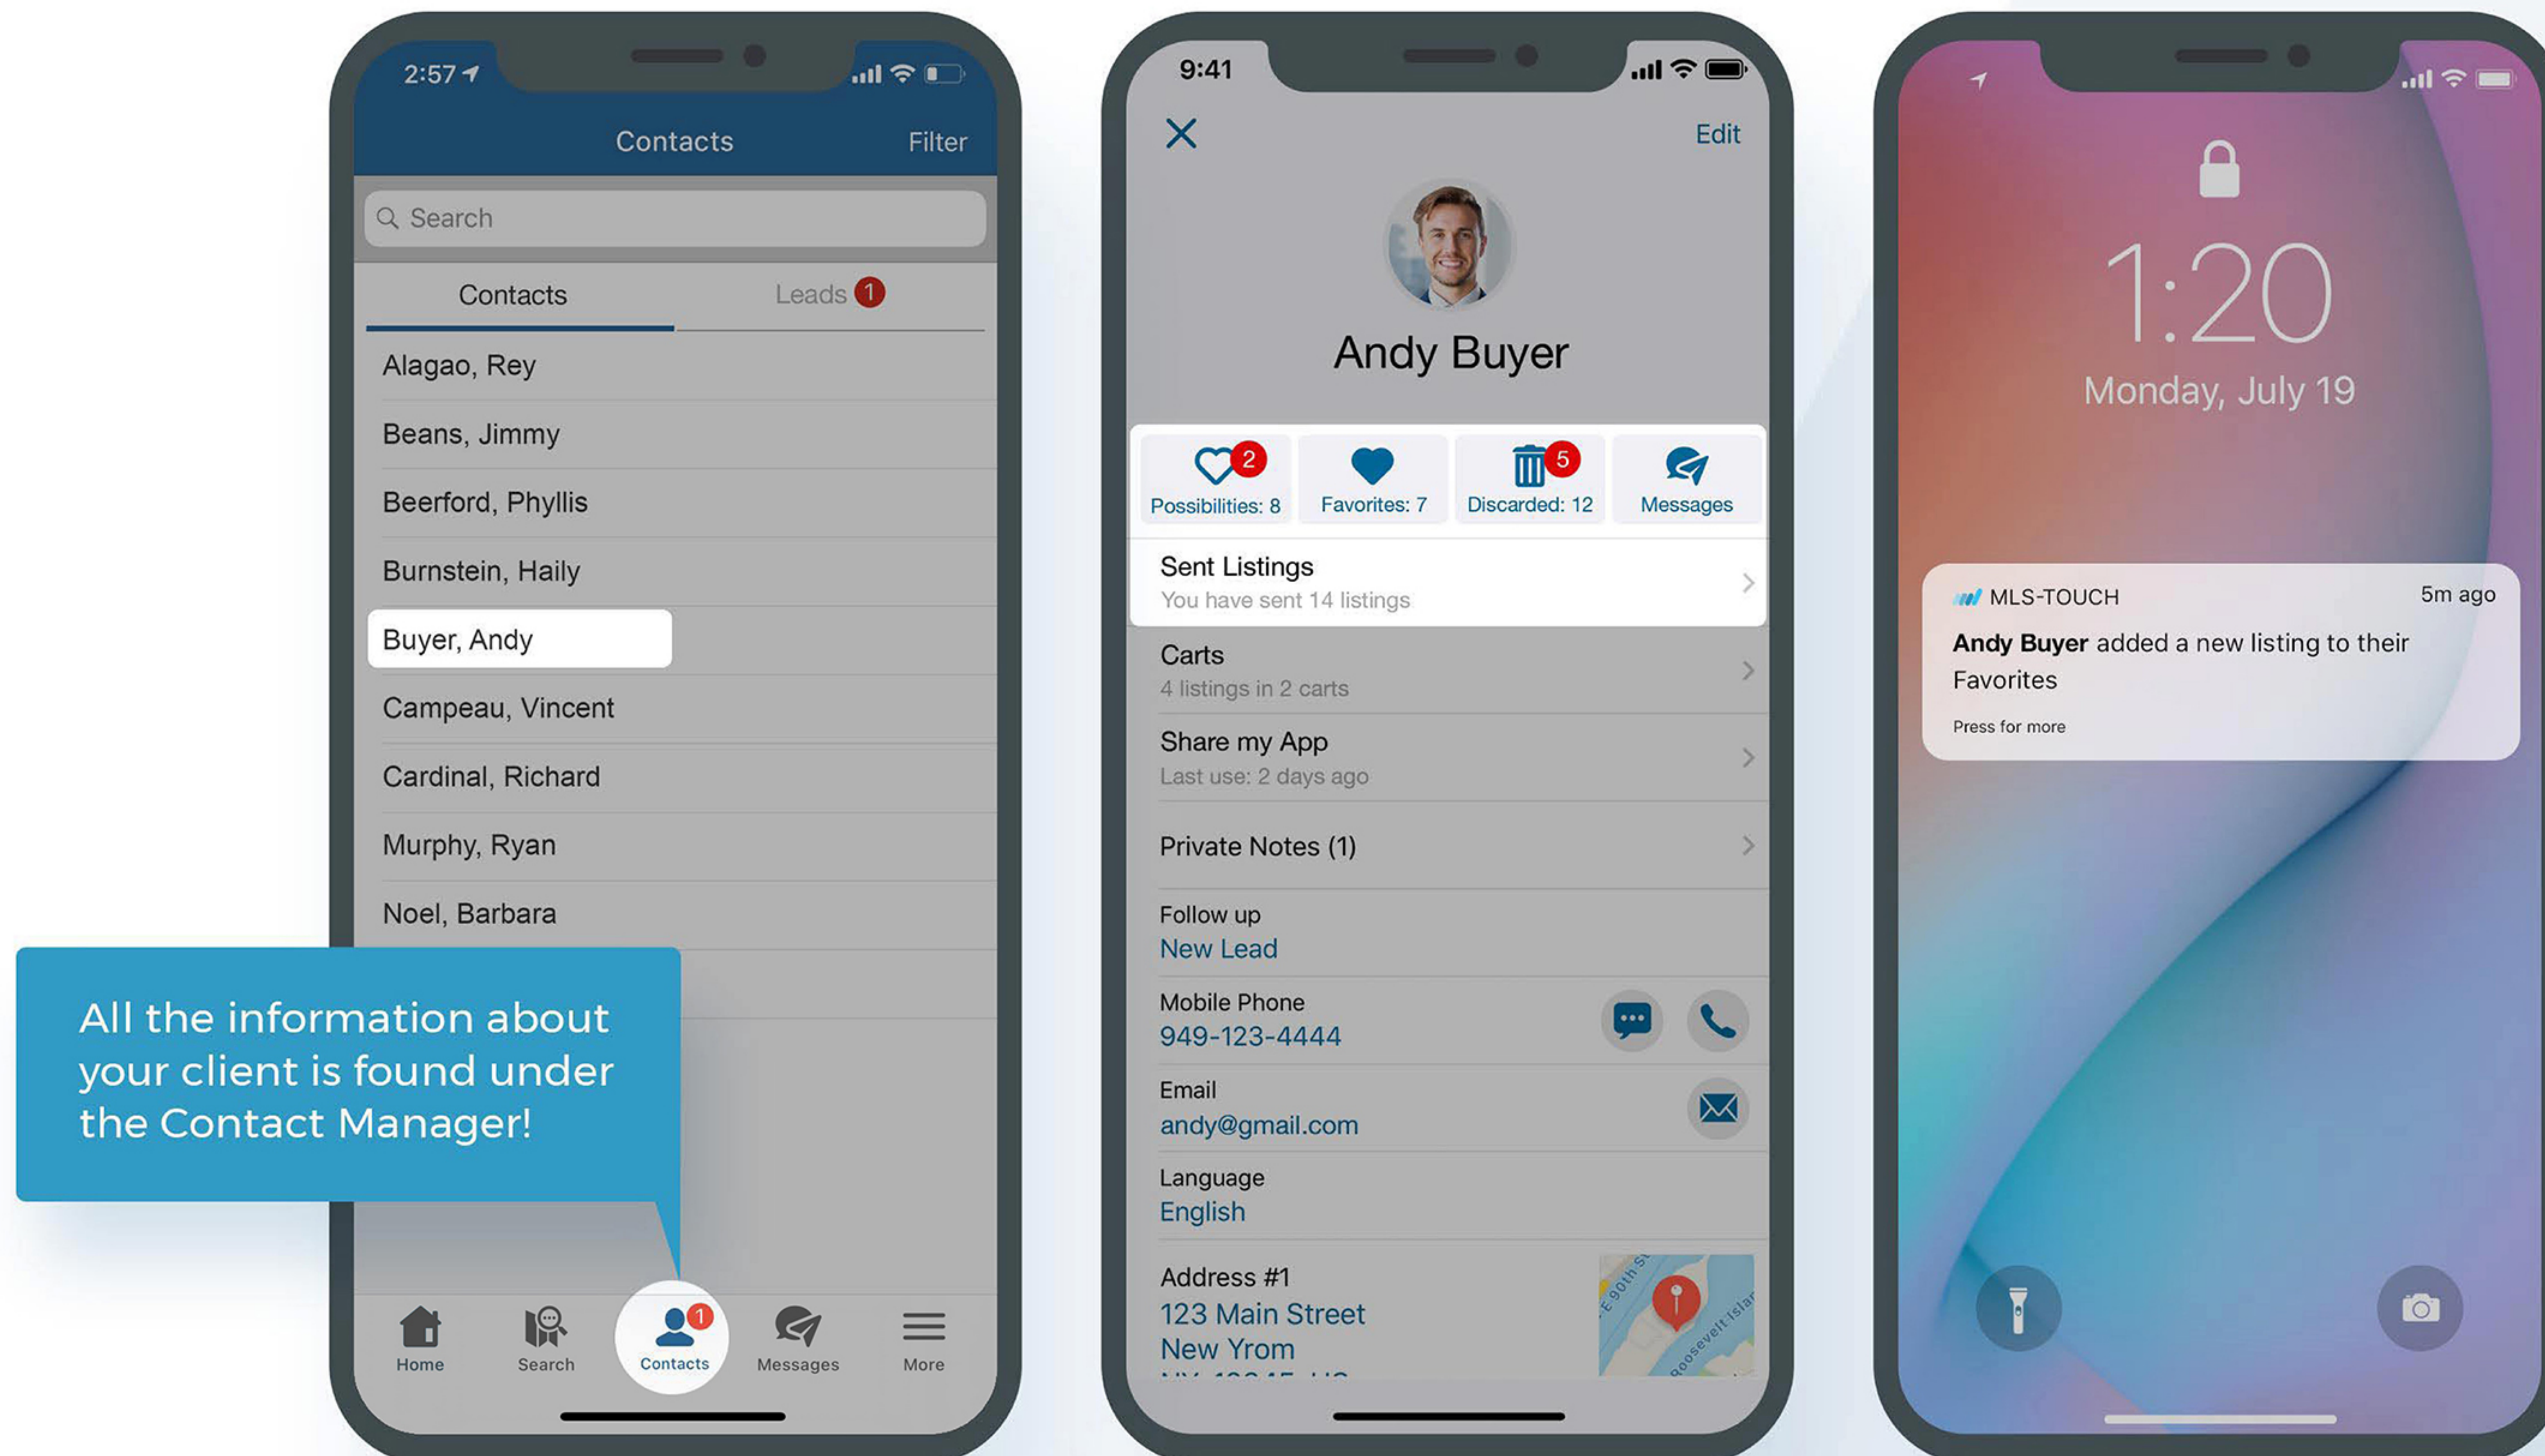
2:57

Contacts Filter

Search

Contacts Leads 1

Alagao, Rey
Beans, Jimmy
Beerford, Phyllis
Burnstein, Haily
Buyer, Andy
Campeau, Vincent
Cardinal, Richard
Murphy, Ryan
Noel, Barbara

All the information about your client is found under the Contact Manager!

Home Search 1 Contacts Messages More

9:41

Edit

Andy Buyer

2 Possibilities: 8
Favorites: 7
5 Discarded: 12
Messages

Sent Listings
You have sent 14 listings

Carts
4 listings in 2 carts

Share my App
Last use: 2 days ago

Private Notes (1)

Follow up
New Lead

Mobile Phone
949-123-4444

Email
andy@gmail.com

Language
English

Address #1
123 Main Street
New Yrom
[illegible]

1:20
Monday, July 19

MLS-TOUCH 5m ago
**Andy Buyer** added a new listing to their Favorites
Press for more